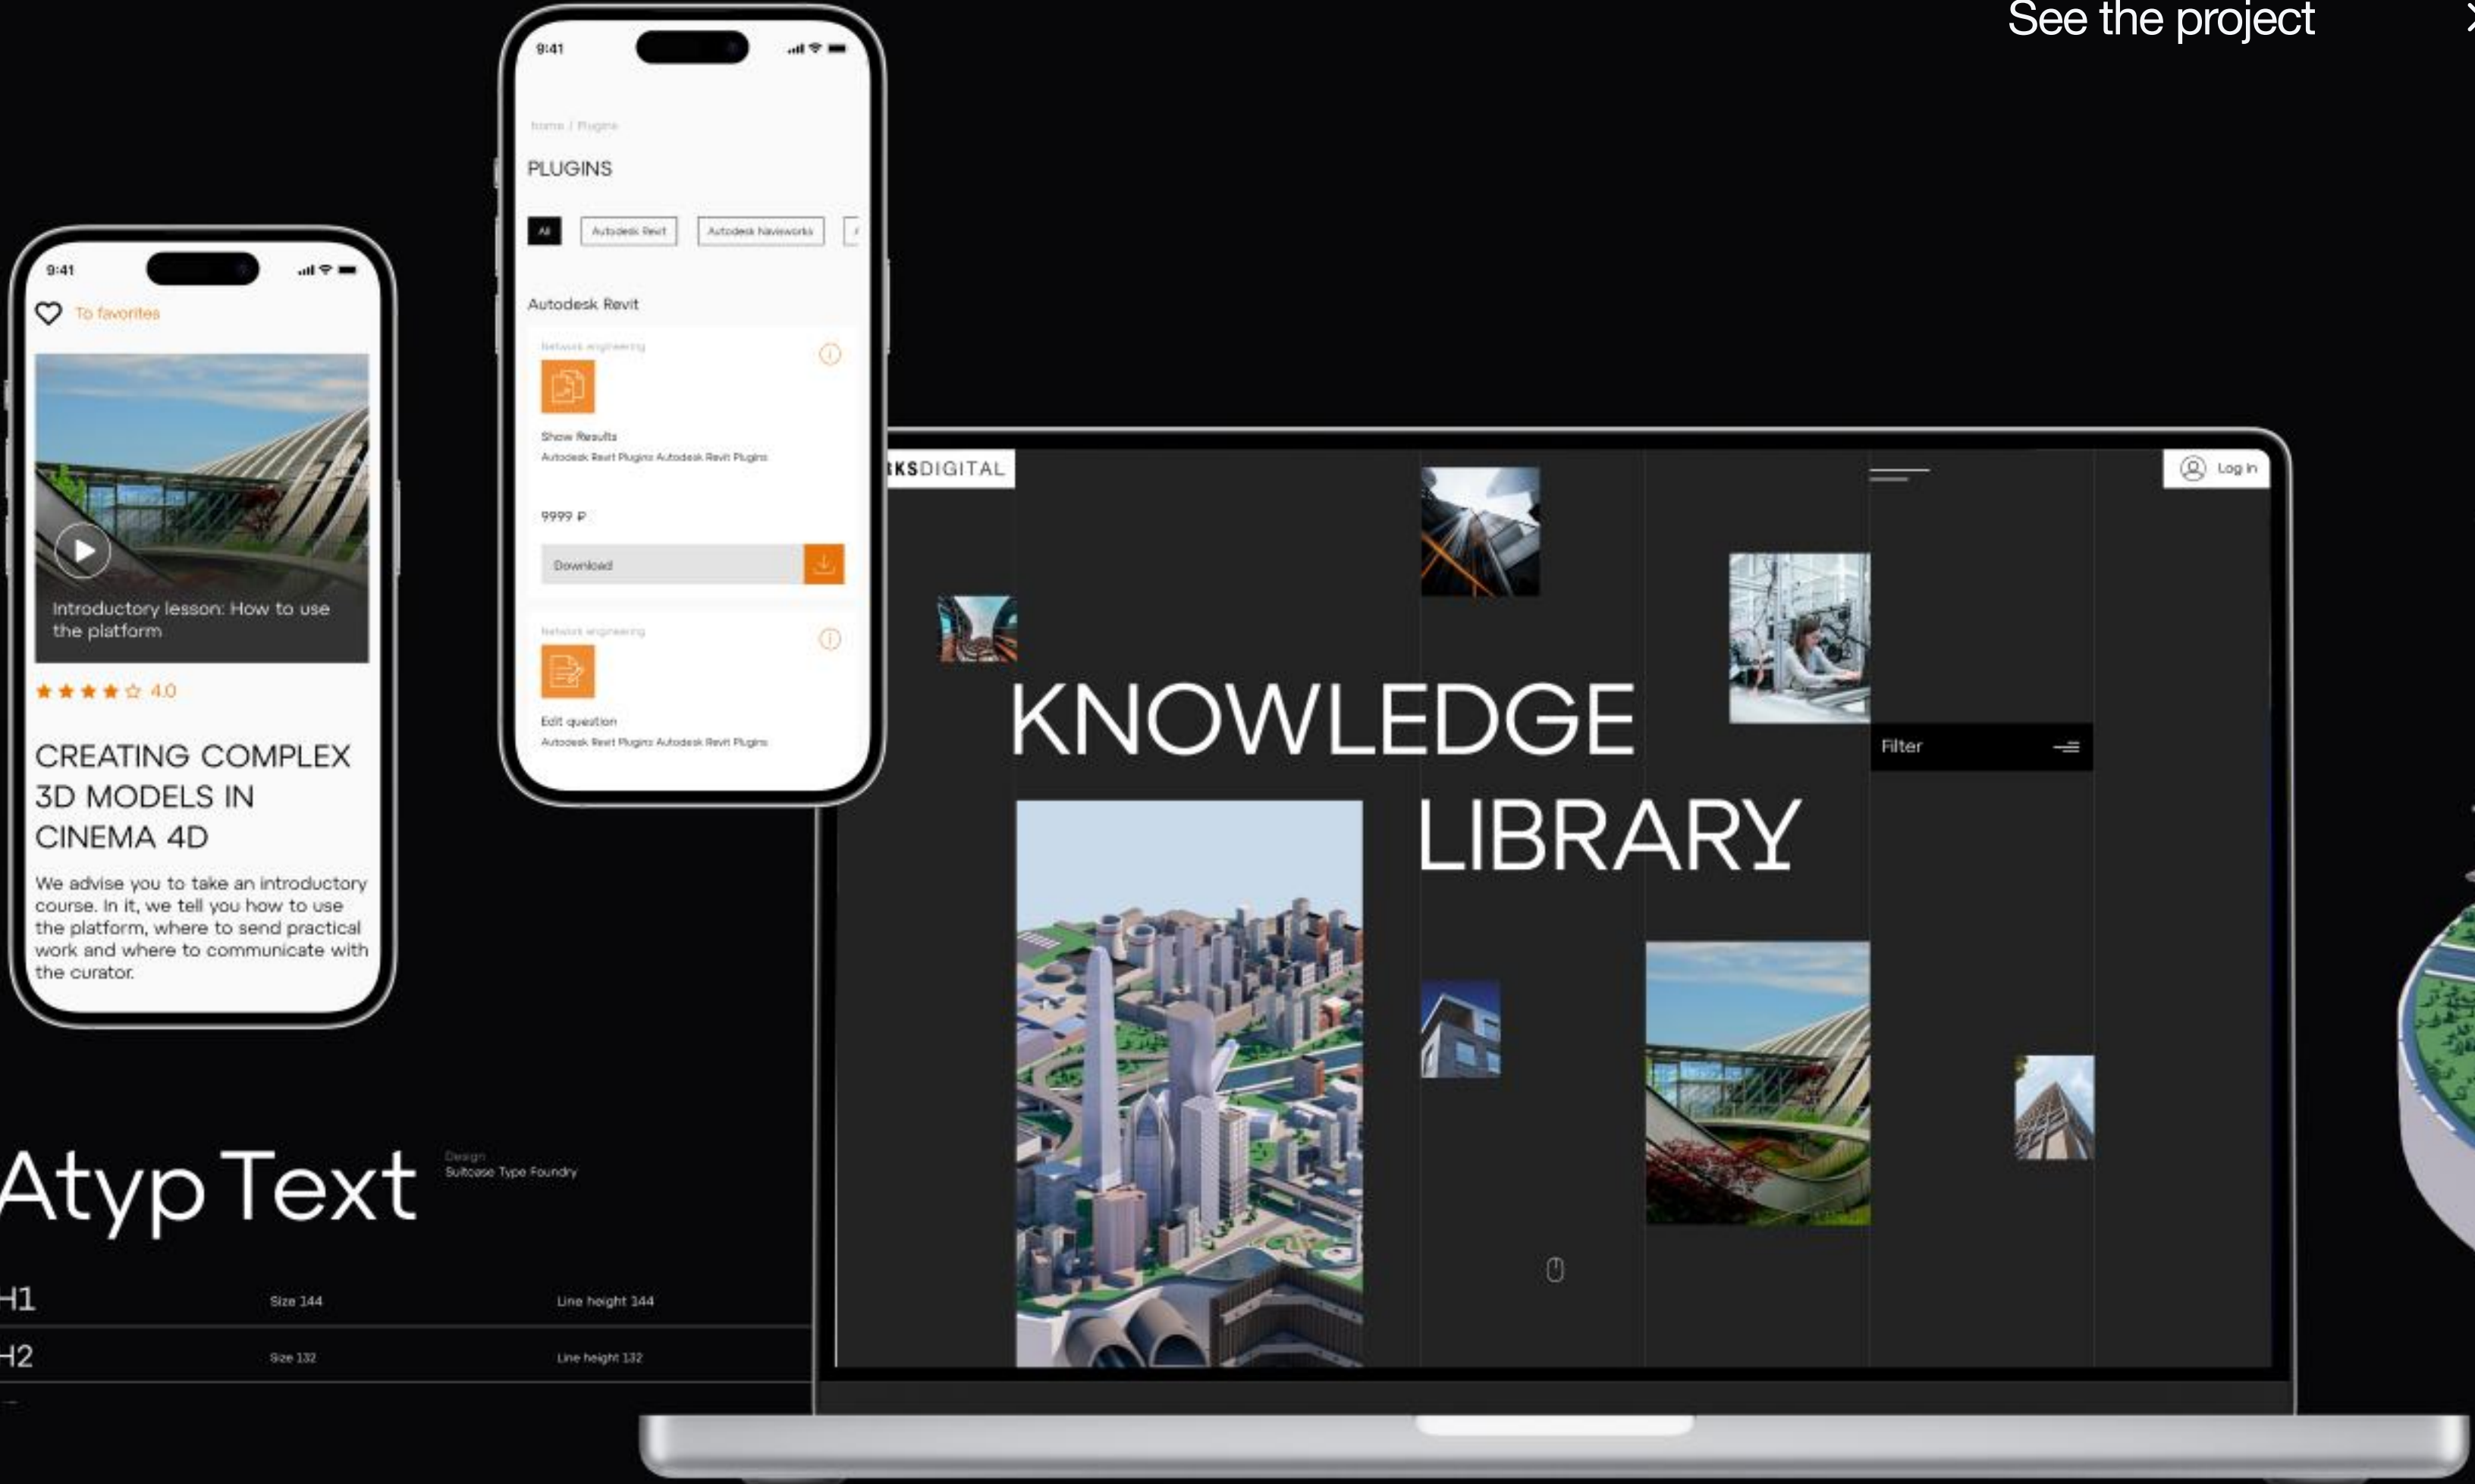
See the project

9:41

To favorites

Introductory lesson: How to use the platform

4.0

CREATING COMPLEX 3D MODELS IN CINEMA 4D

We advise you to take an introductory course. In it, we tell you how to use the platform, where to send practical work and where to communicate with the curator.

9:41

Home / Plugins

PLUGINS

All | Autodesk Revit | Autodesk Navisworks

Autodesk Revit

Network engineering

Show Results
Autodesk Revit Plugins Autodesk Revit Plugins

9999 ₽

Download

Network engineering

Edit question
Autodesk Revit Plugins Autodesk Revit Plugins

Atyp Text

Design
Suitcase Type Foundry

| H1 | Size 144 | Line height 144 |
|---|---|---|
| H2 | Size 132 | Line height 132 |

KSDIGITAL

Log in

KNOWLEDGE LIBRARY

Filter